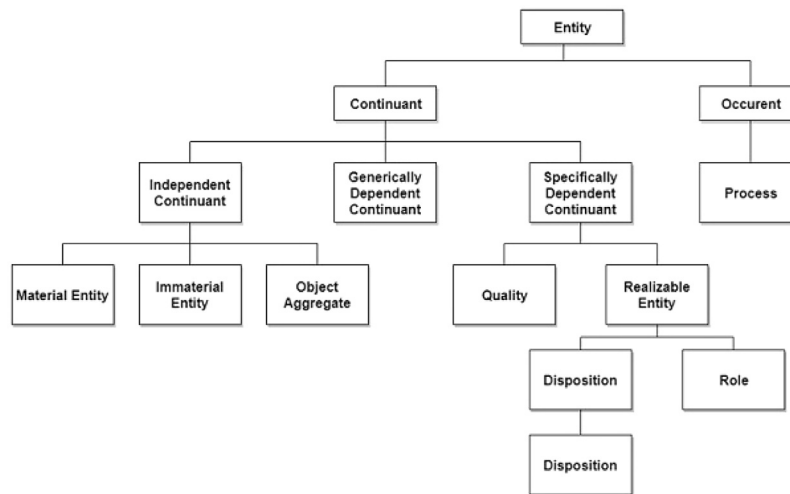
Entity

Continuant

Occurent

Independent Continuant

Generically Dependent Continuant

Specifically Dependent Continuant

Process

Material Entity

Immaterial Entity

Object Aggregate

Quality

Realizable Entity

Disposition

Role

Disposition